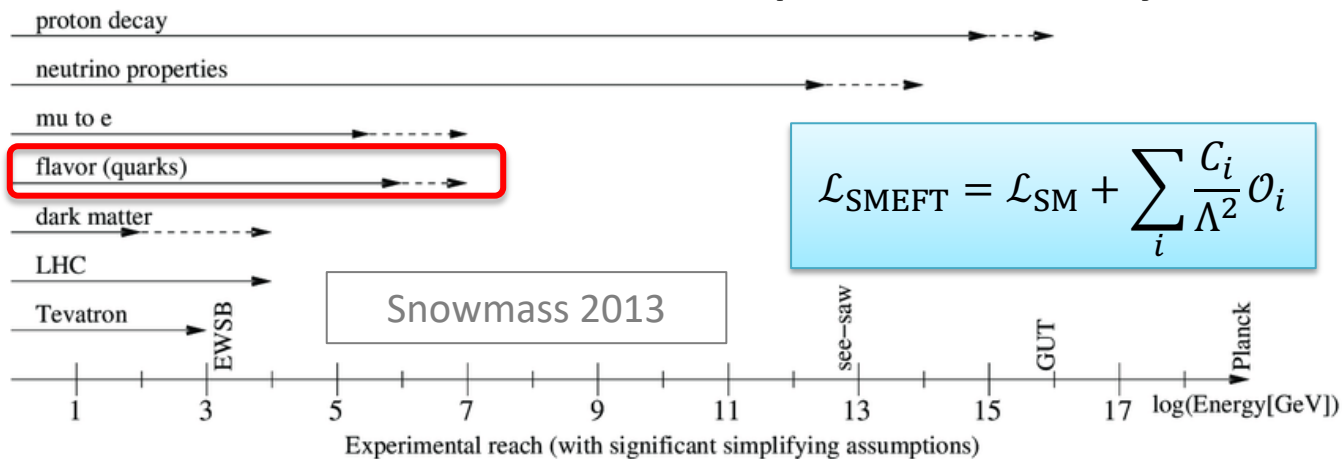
proton decay

neutrino properties

mu to e

flavor (quarks)

dark matter

LHC

Tevatron

$\mathcal{L}_{\text{SMEFT}} = \mathcal{L}_{\text{SM}} + \sum_i \frac{C_i}{\Lambda^2} \mathcal{O}_i$

Snowmass 2013

EWSB

see-saw

GUT

Planck

1 3 5 7 9 11 13 15 17 log(Energy[GeV])

Experimental reach (with significant simplifying assumptions)